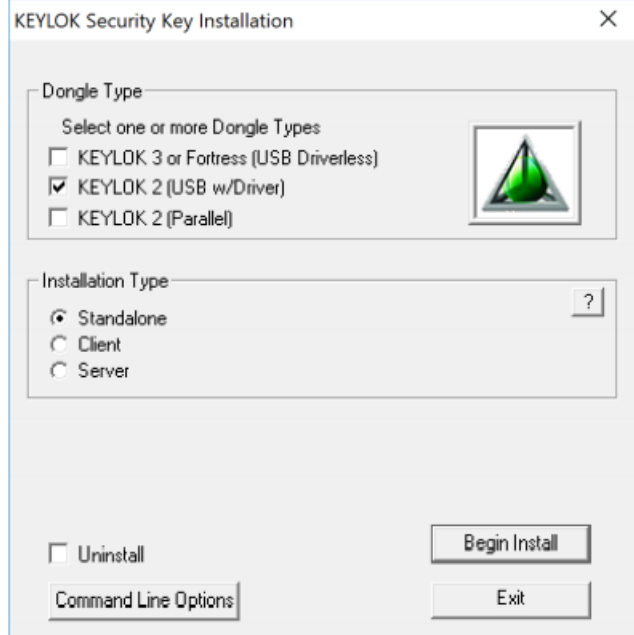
KEYLOK Security Key Installation

×

Dongle Type

Select one or more Dongle Types

KEYLOK 3 or Fortress (USB Driverless)

KEYLOK 2 (USB w/Driver)

KEYLOK 2 (Parallel)

Installation Type

?

Standalone

Client

Server

Uninstall

Begin Install

Command Line Options

Exit